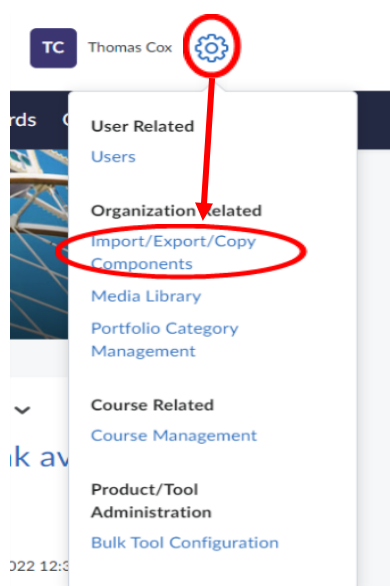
TC Thomas Cox

rds C

User Related
Users

Organization Related
Import/Export/Copy Components
Media Library
Portfolio Category Management

Course Related
Course Management

Product/Tool Administration
Bulk Tool Configuration

k av

022 12:3